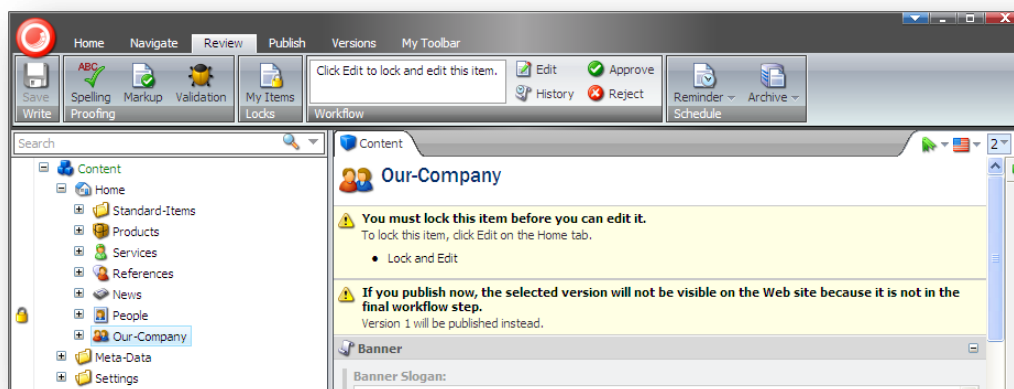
Home Navigate Review Publish Versions My Toolbar

Save
Write

ABC
Spelling Markup Validation
Proofing

My Items
Locks

Click Edit to lock and edit this item.
Workflow

Edit
History
Approve
Reject

Reminder Archive
Schedule

Search

Content
Home
Standard-Items
Products
Services
References
News
People
Our-Company
Meta-Data
Settings

Content

2

Our-Company

You must lock this item before you can edit it.
To lock this item, click Edit on the Home tab.

- Lock and Edit

If you publish now, the selected version will not be visible on the Web site because it is not in the final workflow step.
Version 1 will be published instead.

Banner

Banner Slogan: